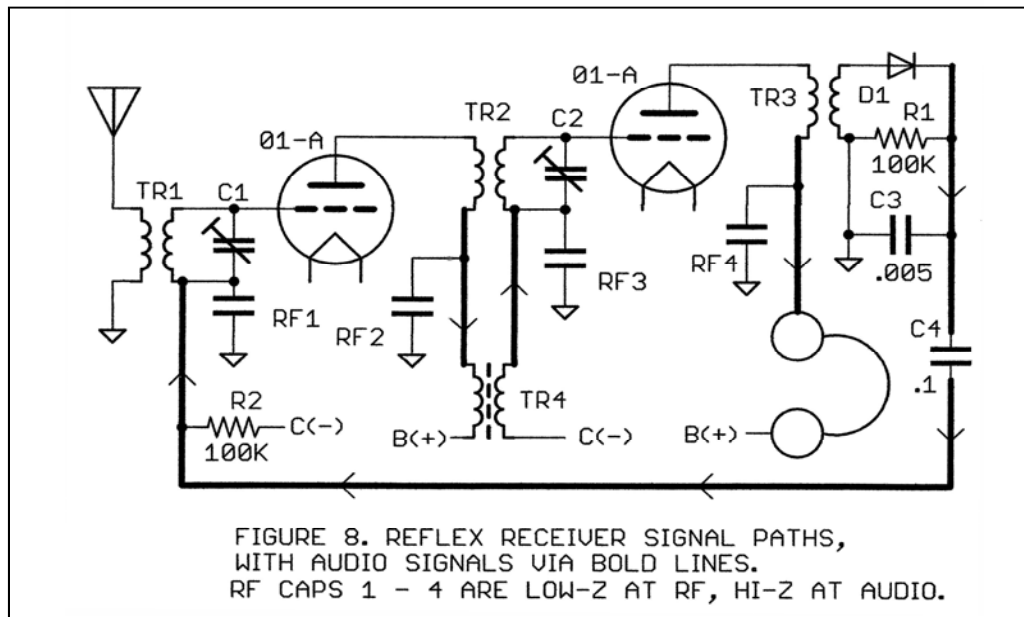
01-A

TR1

C1

RF1

R2

100K

C(-)

01-A

TR2

C2

RF2

RF3

TR4

B(+)

C(-)

TR3

D1

R1

100K

C3

.005

RF4

C4

.1

B(+)

FIGURE 8. REFLEX RECEIVER SIGNAL PATHS, WITH AUDIO SIGNALS VIA BOLD LINES. RF CAPS 1 - 4 ARE LOW-Z AT RF, HI-Z AT AUDIO.